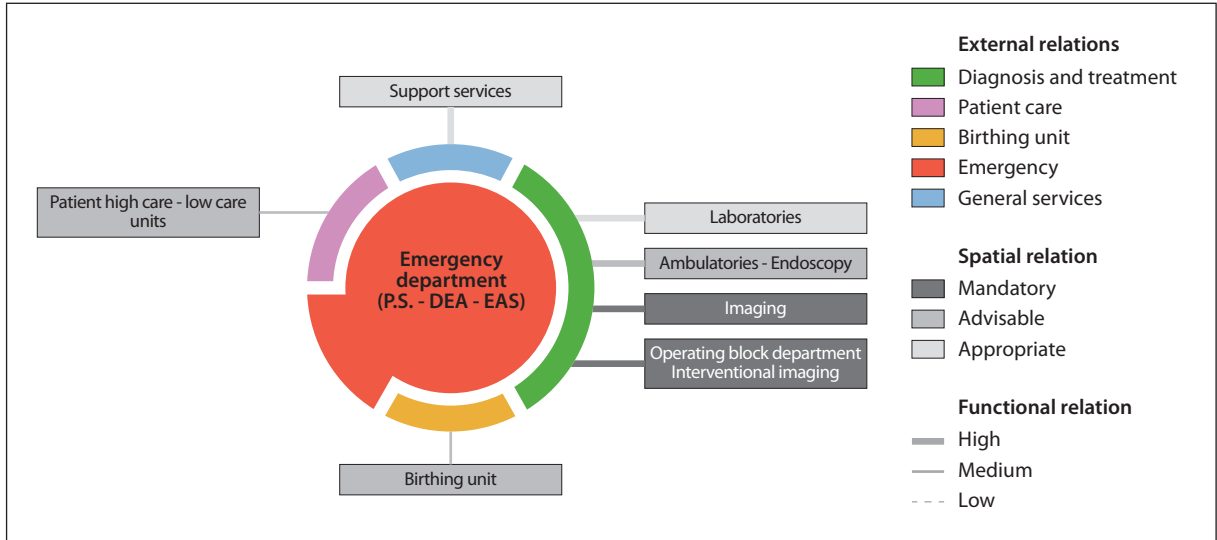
Support services

Patient high care - low care units

Emergency department (P.S. - DEA - EAS)

Laboratories

Ambulatories - Endoscopy

Imaging

Operating block department Interventional imaging

Birthing unit

External relations

Diagnosis and treatment

Patient care

Birthing unit

Emergency

General services

Spatial relation

Mandatory

Advisable

Appropriate

Functional relation

High

Medium

Low